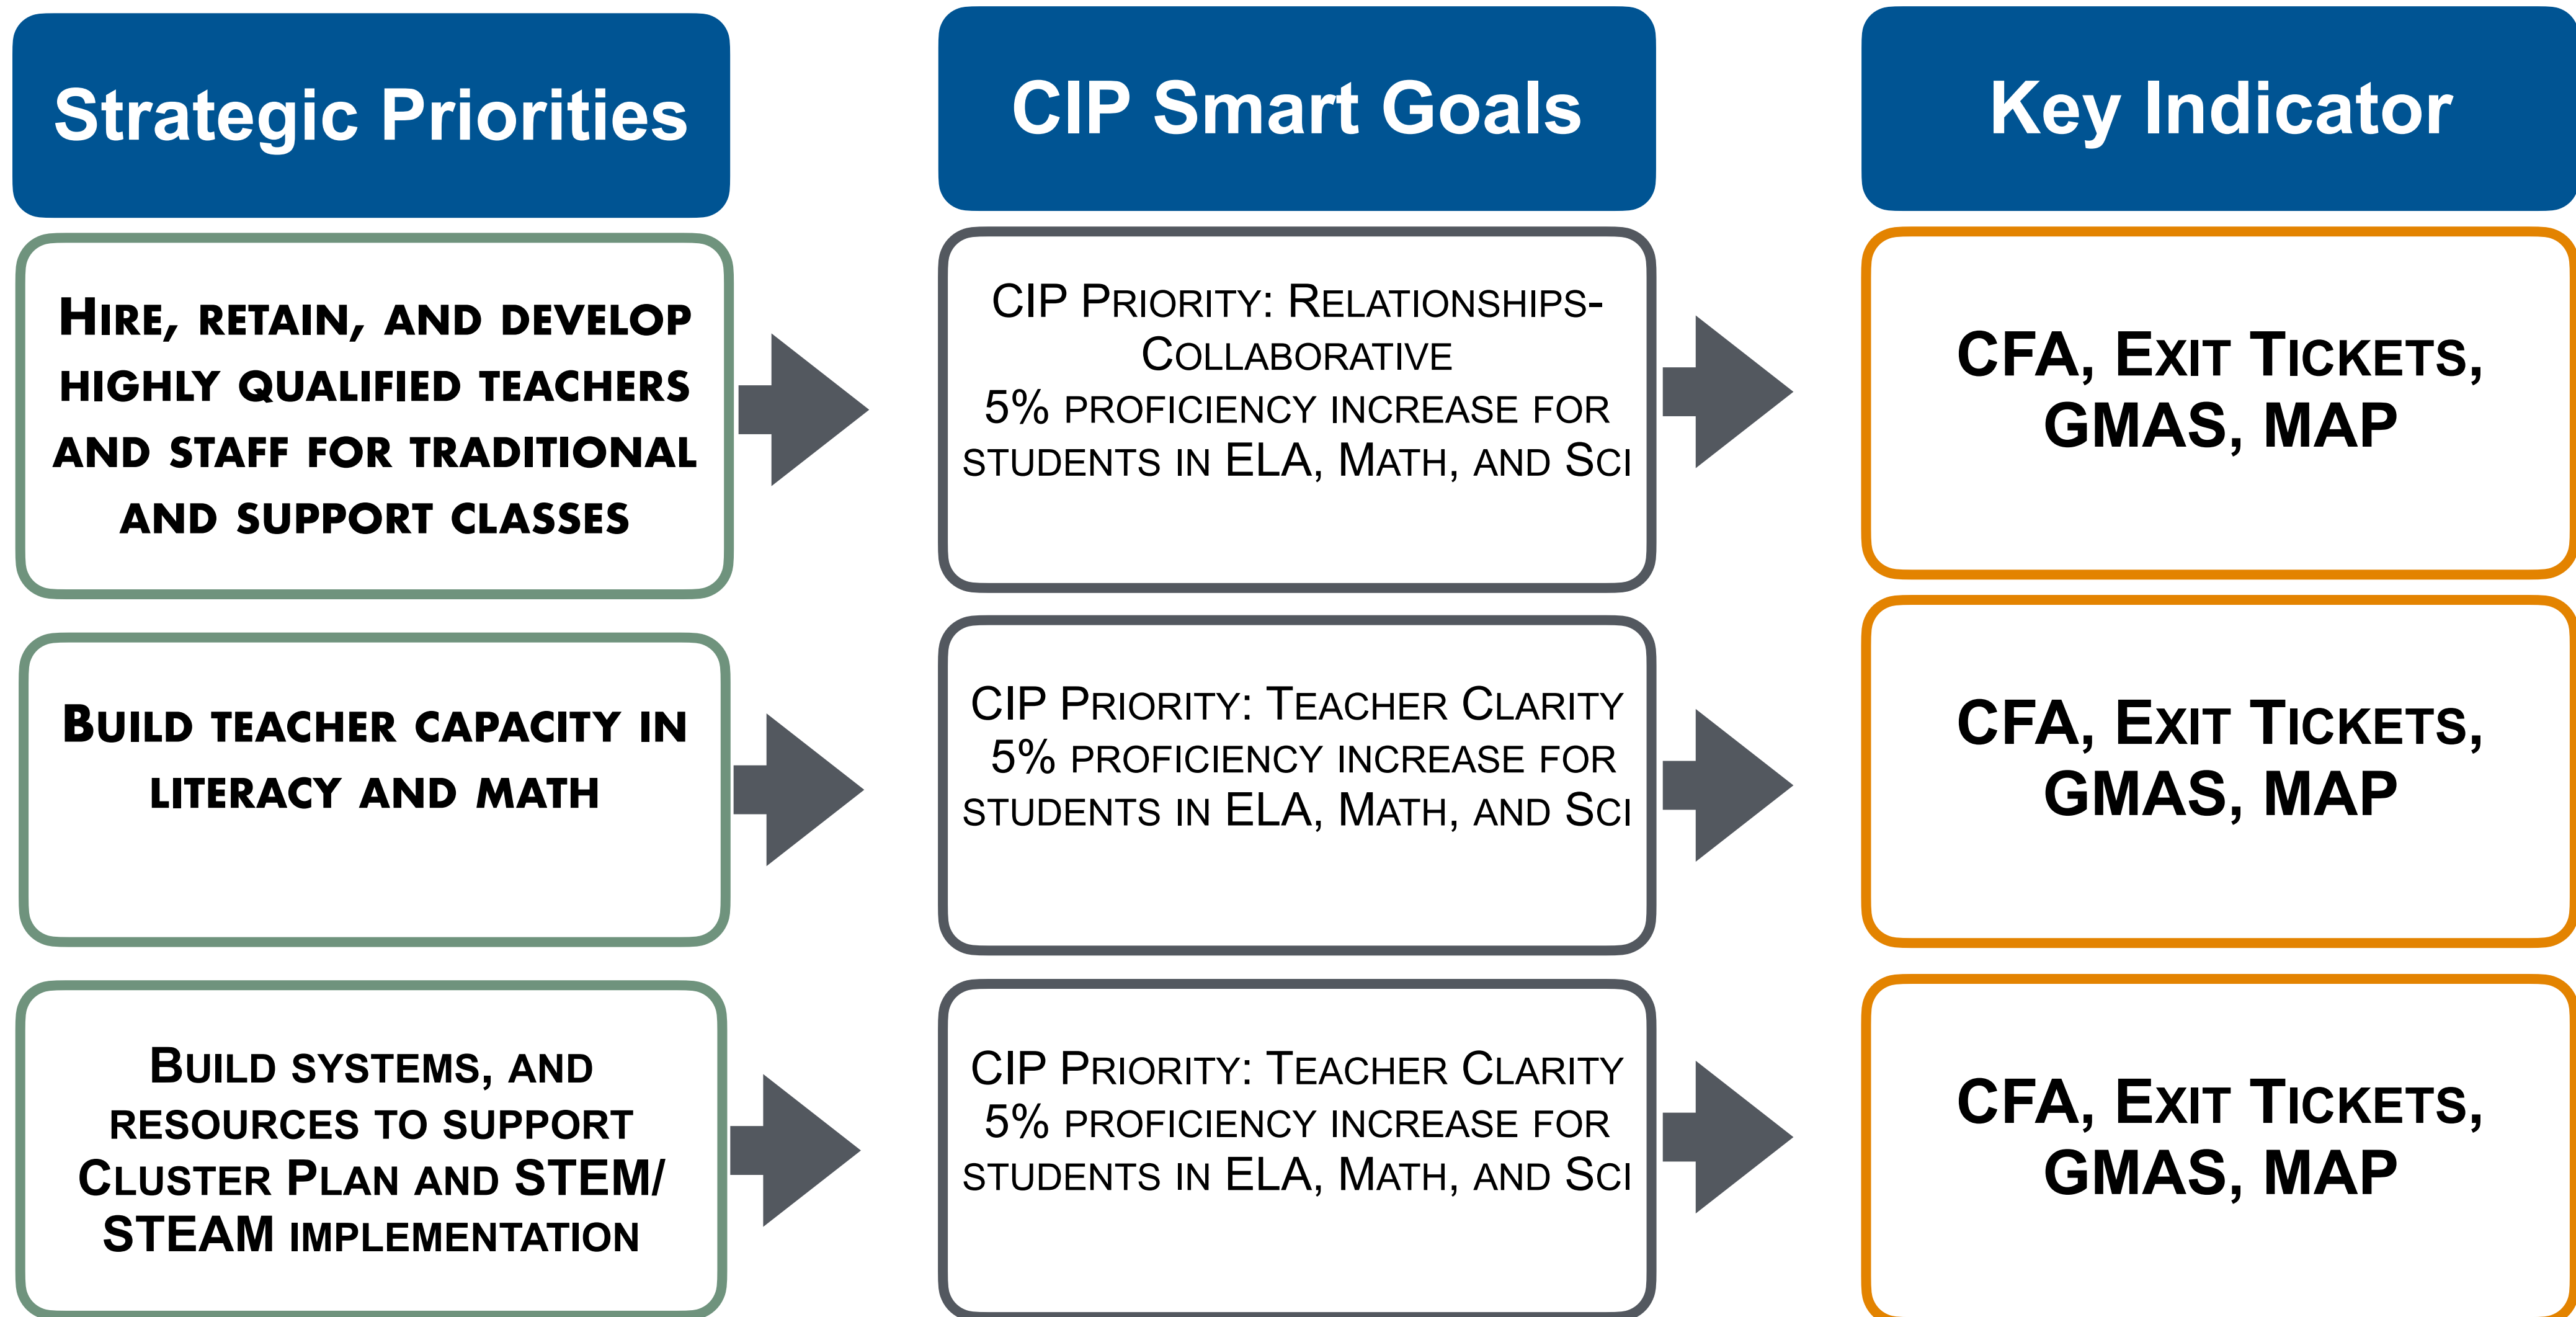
Strategic Priorities

CIP Smart Goals

Key Indicator

Hire, retain, and develop highly qualified teachers and staff for traditional and support classes

CIP Priority: Relationships-Collaborative
5% proficiency increase for students in ELA, Math, and Sci

CFA, Exit Tickets, GMAS, MAP

Build teacher capacity in literacy and math

CIP Priority: Teacher Clarity
5% proficiency increase for students in ELA, Math, and Sci

CFA, Exit Tickets, GMAS, MAP

Build systems, and resources to support Cluster Plan and STEM/ STEAM implementation

CIP Priority: Teacher Clarity
5% proficiency increase for students in ELA, Math, and Sci

CFA, Exit Tickets, GMAS, MAP